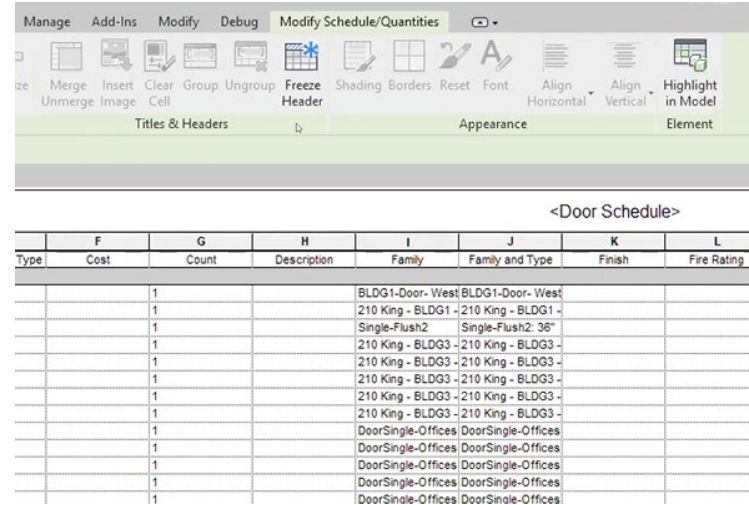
Manage Add-Ins Modify Debug Modify Schedule/Quantities

ze Merge Unmerge Insert Image Clear Cell Group Ungroup Freeze Header Shading Borders Reset Font Align Horizontal Align Vertical Highlight in Model

Titles & Headers Appearance Element

<Door Schedule>

| | F | G | H | I | J | K | L |
|---|---|---|---|---|---|---|---|
| Type | Cost | Count | Description | Family | Family and Type | Finish | Fire Rating |
| | | 1 | | BLDG1-Door- West | BLDG1-Door- West | | |
| | | 1 | | 210 King - BLDG1 - | 210 King - BLDG1 - | | |
| | | 1 | | Single-Flush2 | Single-Flush2: 36" | | |
| | | 1 | | 210 King - BLDG3 - | 210 King - BLDG3 - | | |
| | | 1 | | 210 King - BLDG3 - | 210 King - BLDG3 - | | |
| | | 1 | | 210 King - BLDG3 - | 210 King - BLDG3 - | | |
| | | 1 | | 210 King - BLDG3 - | 210 King - BLDG3 - | | |
| | | 1 | | 210 King - BLDG3 - | 210 King - BLDG3 - | | |
| | | 1 | | DoorSingle-Offices | DoorSingle-Offices | | |
| | | 1 | | DoorSingle-Offices | DoorSingle-Offices | | |
| | | 1 | | DoorSingle-Offices | DoorSingle-Offices | | |
| | | 1 | | DoorSingle-Offices | DoorSingle-Offices | | |
| | | 1 | | DoorSingle-Offices | DoorSingle-Offices | | |